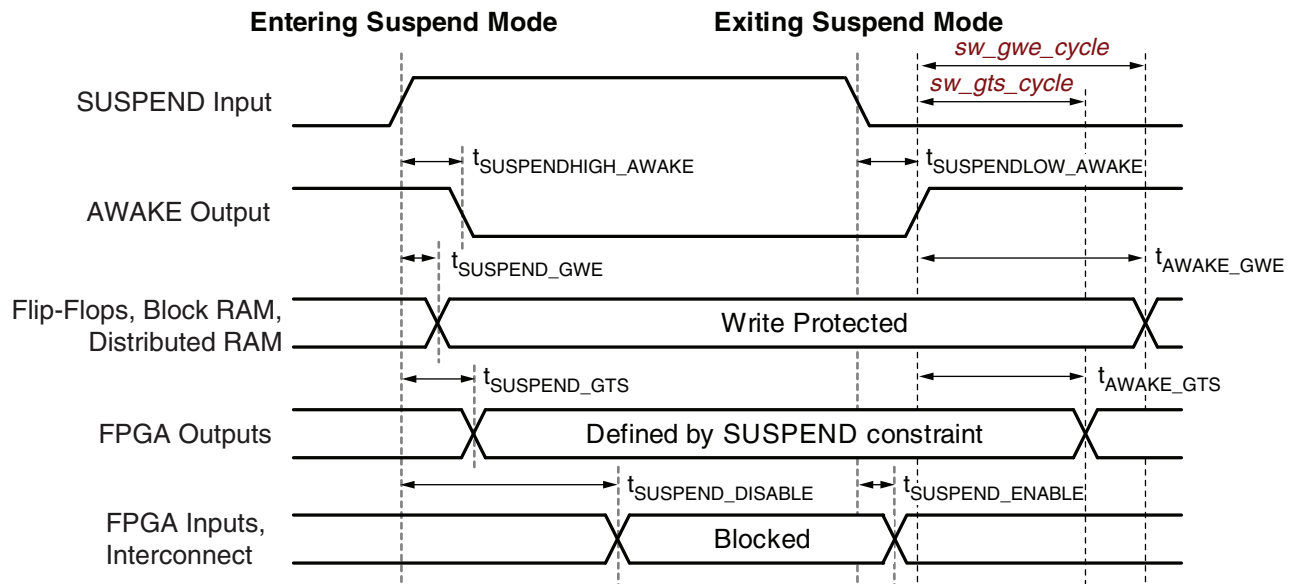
Entering Suspend Mode

Exiting Suspend Mode

sw_gwe_cycle

sw_gts_cycle

SUSPEND Input

$t_{SUSPENDHIGH\_AWAKE}$

$t_{SUSPENDLOW\_AWAKE}$

AWAKE Output

$t_{SUSPEND\_GWE}$

$t_{AWAKE\_GWE}$

Flip-Flops, Block RAM, Distributed RAM

Write Protected

$t_{SUSPEND\_GTS}$

$t_{AWAKE\_GTS}$

FPGA Outputs

Defined by SUSPEND constraint

$t_{SUSPEND\_DISABLE}$

$t_{SUSPEND\_ENABLE}$

FPGA Inputs, Interconnect

Blocked